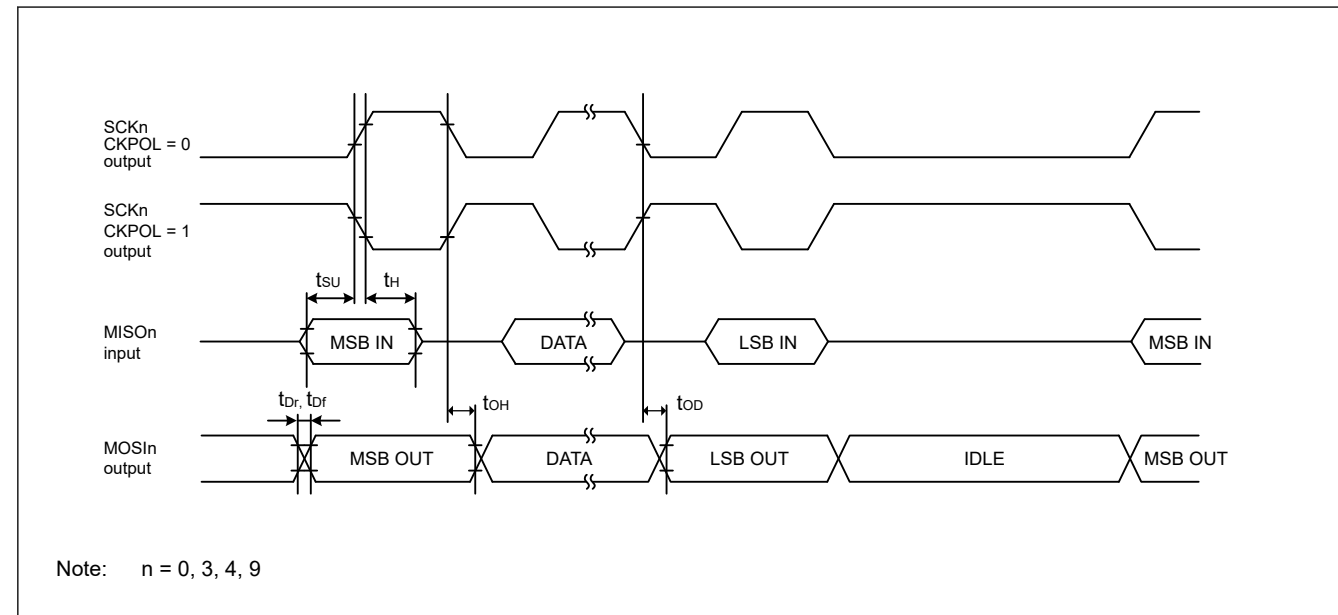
SCKn
CKPOL = 0
output

SCKn
CKPOL = 1
output

$t_{SU}$ $t_H$

MISOn
input

MSB IN

DATA

LSB IN

MSB IN

$t_{Dr}$, $t_{Df}$

$t_{OH}$

$t_{OD}$

MOSIn
output

MSB OUT

DATA

LSB OUT

IDLE

MSB OUT

Note: n = 0, 3, 4, 9